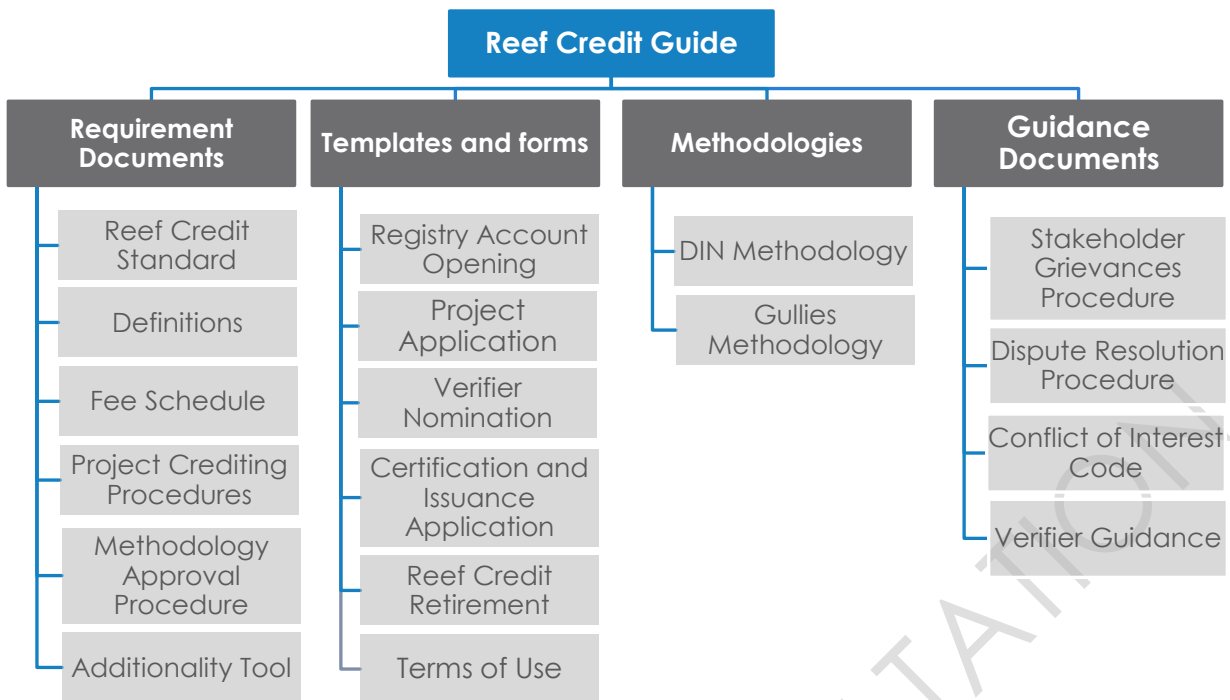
Reef Credit Guide

Requirement Documents

Reef Credit Standard

Definitions

Fee Schedule

Project Crediting Procedures

Methodology Approval Procedure

Additionality Tool

Templates and forms

Registry Account Opening

Project Application

Verifier Nomination

Certification and Issuance Application

Reef Credit Retirement

Terms of Use

Methodologies

DIN Methodology

Gullies Methodology

Guidance Documents

Stakeholder Grievances Procedure

Dispute Resolution Procedure

Conflict of Interest Code

Verifier Guidance

TATION